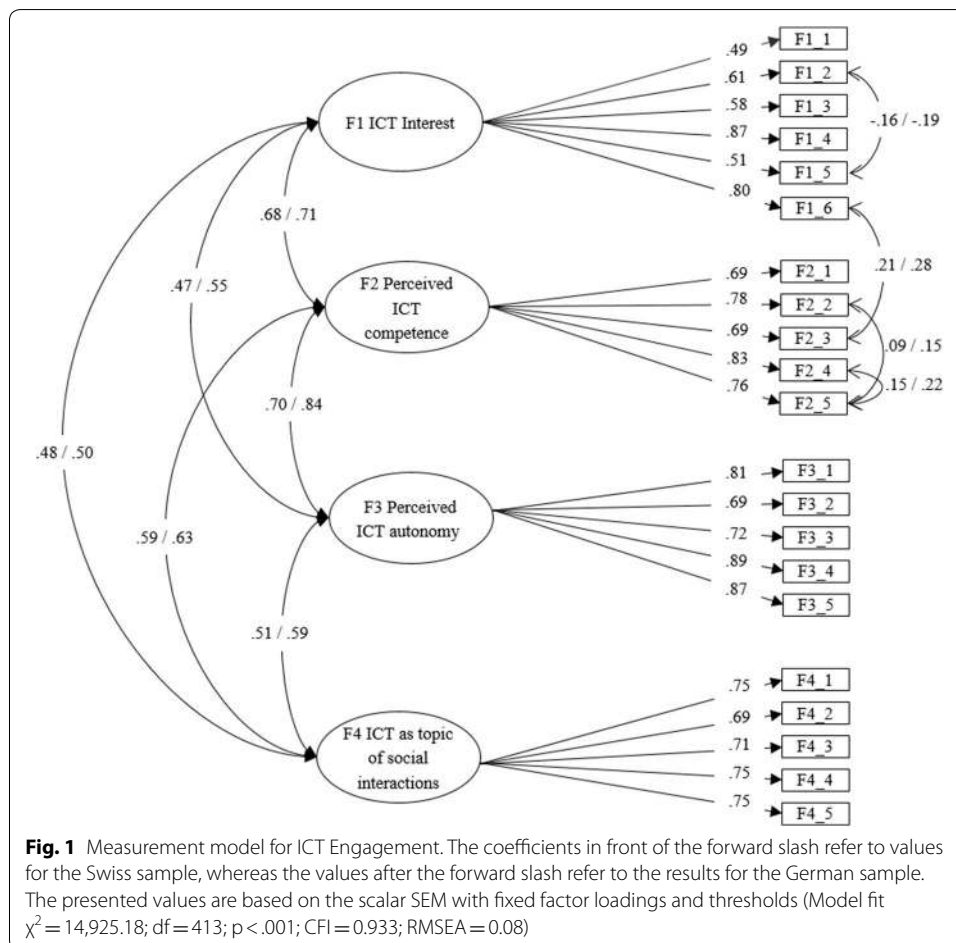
F1 ICT Interest

.49 F1_1
.61 F1_2
.58 F1_3
.87 F1_4
.51 F1_5
.80 F1_6

-.16 / -.19

.68 / .71

.47 / .55

F2 Perceived ICT competence

.21 / .28

.69 F2_1
.78 F2_2
.69 F2_3
.83 F2_4
.76 F2_5

.09 / .15

.15 / .22

.70 / .84

.48 / .50

F3 Perceived ICT autonomy

.81 F3_1
.69 F3_2
.72 F3_3
.89 F3_4
.87 F3_5

.59 / .63

.51 / .59

F4 ICT as topic of social interactions

.75 F4_1
.69 F4_2
.71 F4_3
.75 F4_4
.75 F4_5

**Fig. 1** Measurement model for ICT Engagement. The coefficients in front of the forward slash refer to values for the Swiss sample, whereas the values after the forward slash refer to the results for the German sample. The presented values are based on the scalar SEM with fixed factor loadings and thresholds (Model fit $\chi^2 = 14{,}925.18$; df = 413; p < .001; CFI = 0.933; RMSEA = 0.08)